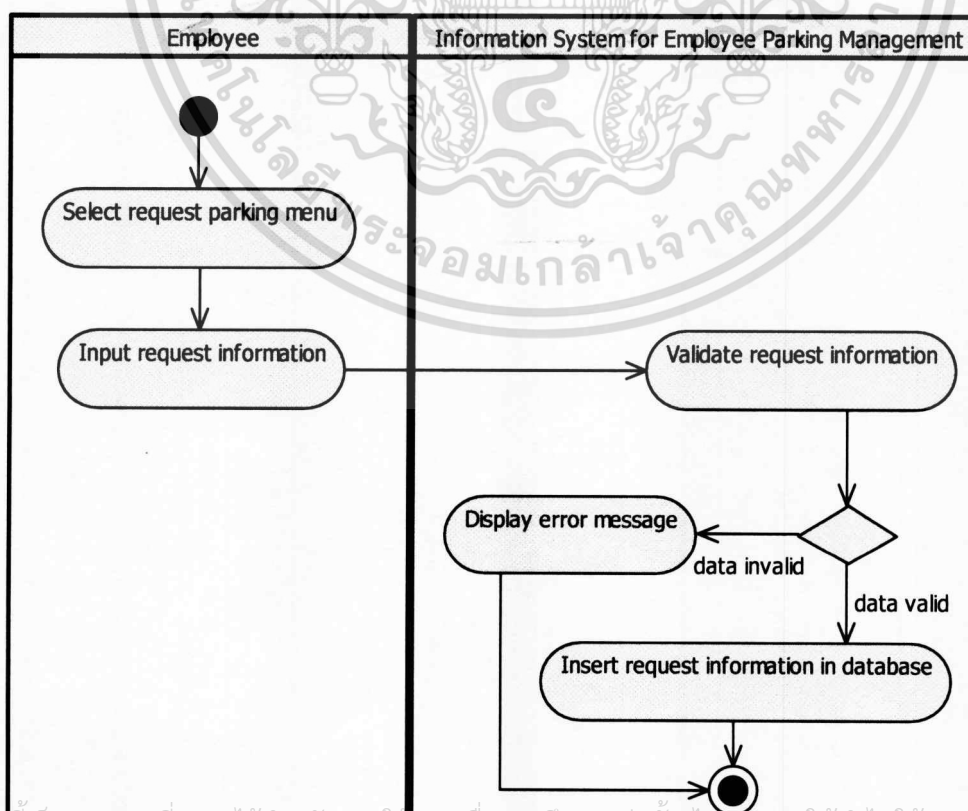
Employee

Information System for Employee Parking Management

Select request parking menu

Input request information

Validate request information

Display error message

data invalid

data valid

Insert request information in database

จอมเกล้าเจ้าคุณทหาร